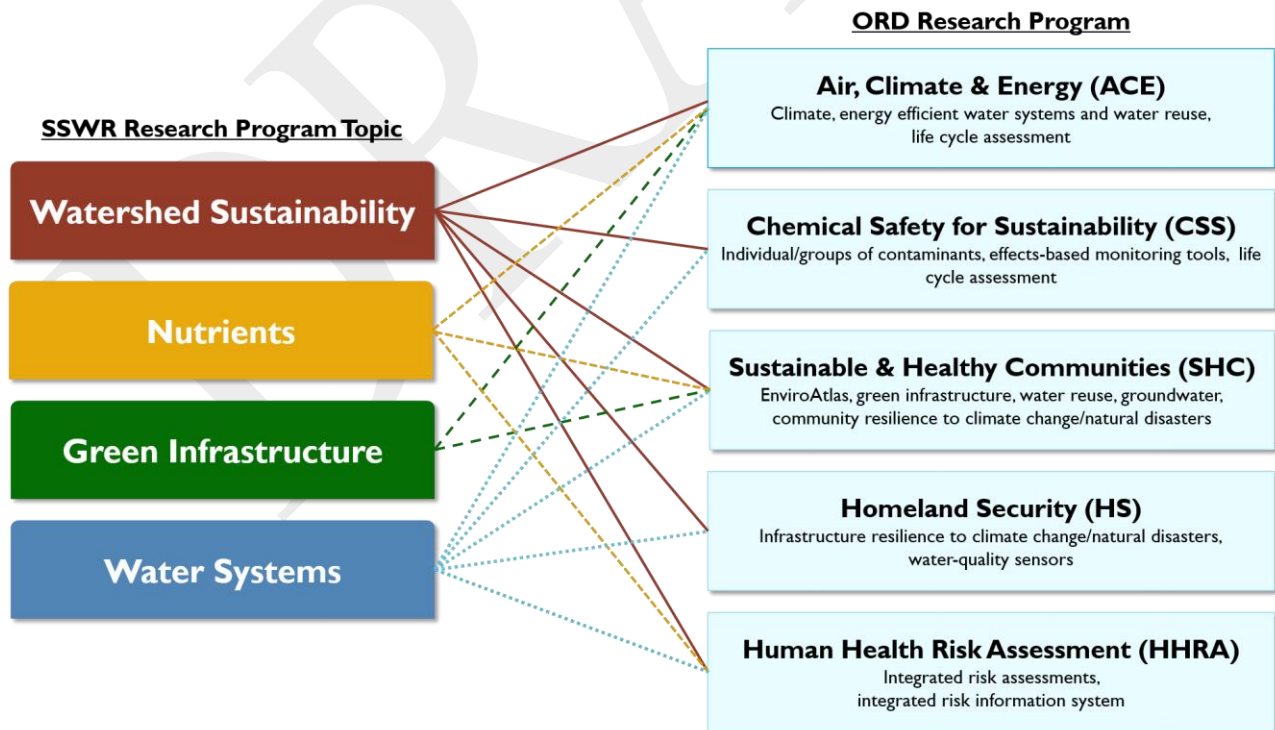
SSWR Research Program Topic

Watershed Sustainability

Nutrients

Green Infrastructure

Water Systems

ORD Research Program

Air, Climate & Energy (ACE)
Climate, energy efficient water systems and water reuse, life cycle assessment

Chemical Safety for Sustainability (CSS)
Individual/groups of contaminants, effects-based monitoring tools, life cycle assessment

Sustainable & Healthy Communities (SHC)
EnviroAtlas, green infrastructure, water reuse, groundwater, community resilience to climate change/natural disasters

Homeland Security (HS)
Infrastructure resilience to climate change/natural disasters, water-quality sensors

Human Health Risk Assessment (HHRA)
Integrated risk assessments, integrated risk information system